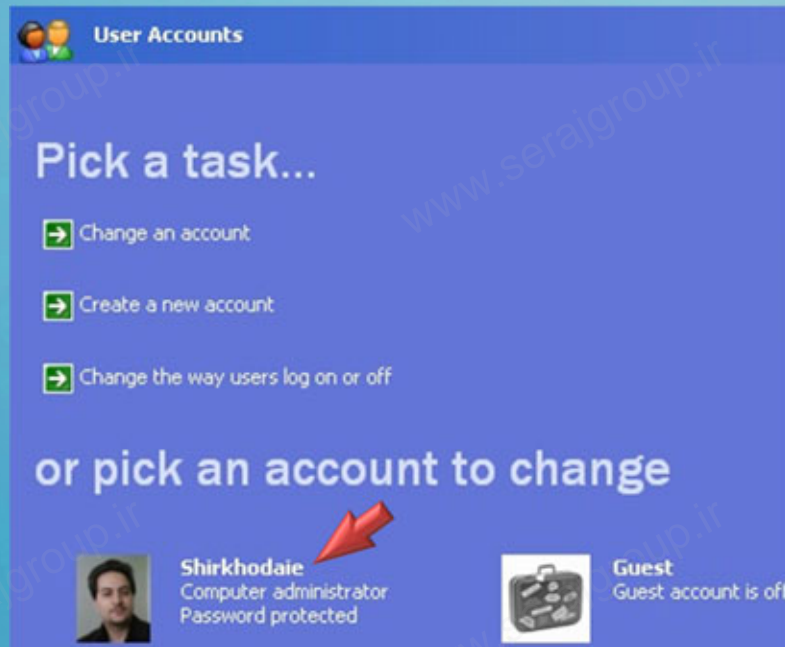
User Accounts

Pick a task...

Change an account

Create a new account

Change the way users log on or off

or pick an account to change

Shirkhodaie
Computer administrator
Password protected

Guest
Guest account is off

www.serajgroup.ir